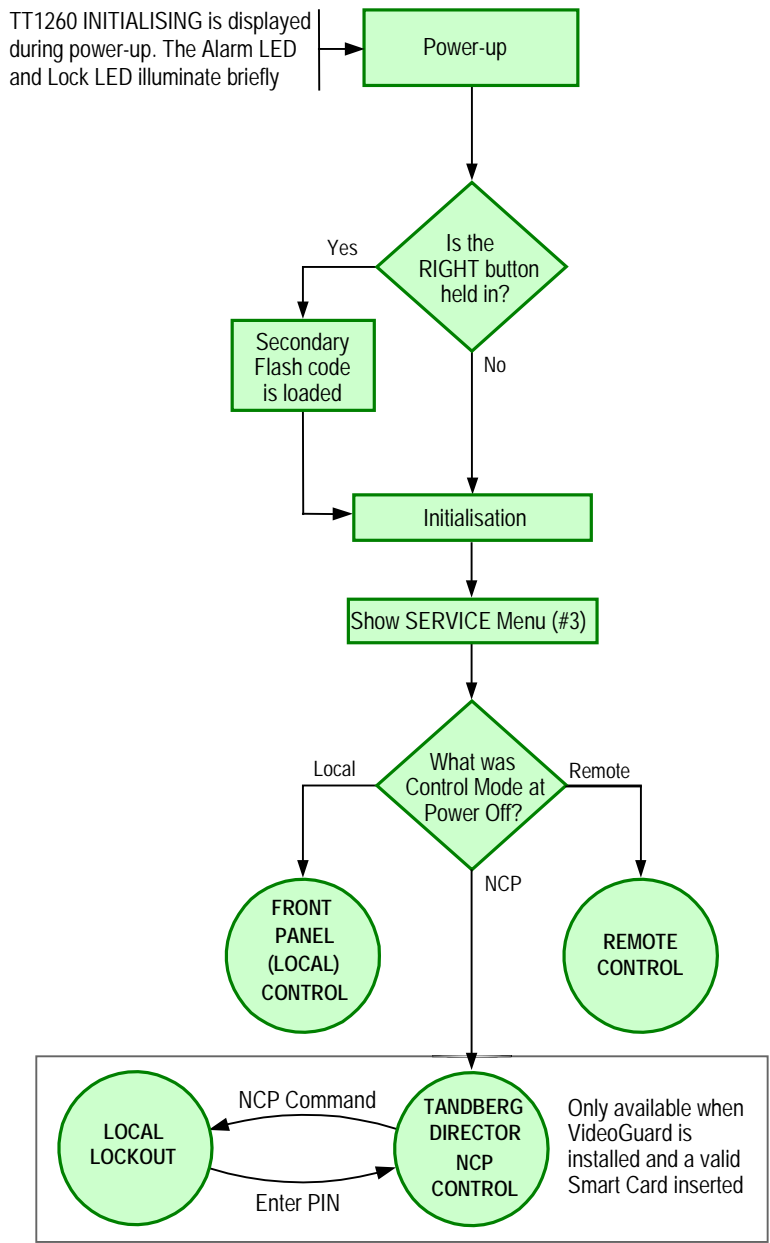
TT1260 INITIALISING is displayed during power-up. The Alarm LED and Lock LED illuminate briefly

Power-up

Is the RIGHT button held in?

Yes

Secondary Flash code is loaded

No

Initialisation

Show SERVICE Menu (#3)

What was Control Mode at Power Off?

Local

Remote

NCP

FRONT PANEL (LOCAL) CONTROL

REMOTE CONTROL

NCP Command

LOCAL LOCKOUT

TANDBERG DIRECTOR NCP CONTROL

Only available when VideoGuard is installed and a valid Smart Card inserted

Enter PIN